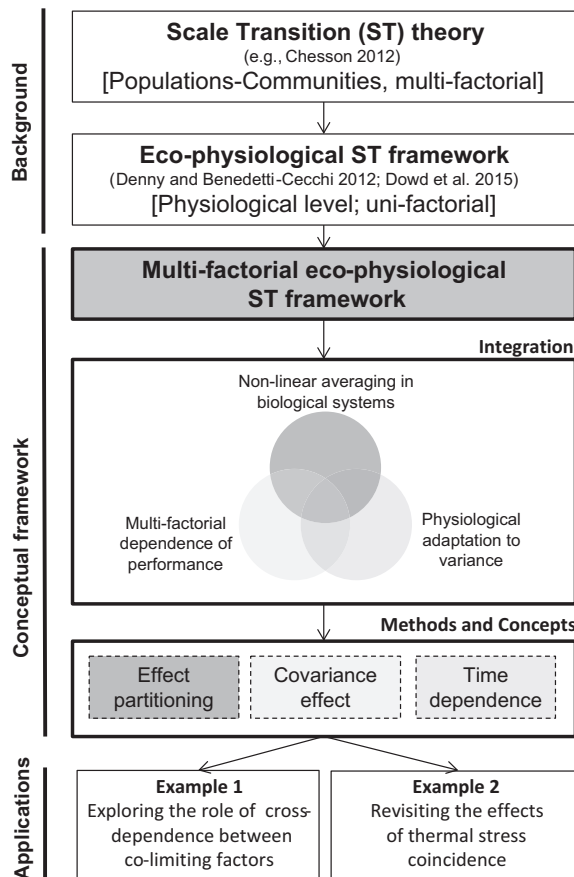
Background

Scale Transition (ST) theory
(e.g., Chesson 2012)
[Populations-Communities, multi-factorial]

Eco-physiological ST framework
(Denny and Benedetti-Cecchi 2012; Dowd et al. 2015)
[Physiological level; uni-factorial]

Conceptual framework

Multi-factorial eco-physiological ST framework

Integration

Non-linear averaging in biological systems

Multi-factorial dependence of performance

Physiological adaptation to variance

Methods and Concepts

Effect partitioning

Covariance effect

Time dependence

Applications

Example 1
Exploring the role of cross-dependence between co-limiting factors

Example 2
Revisiting the effects of thermal stress coincidence